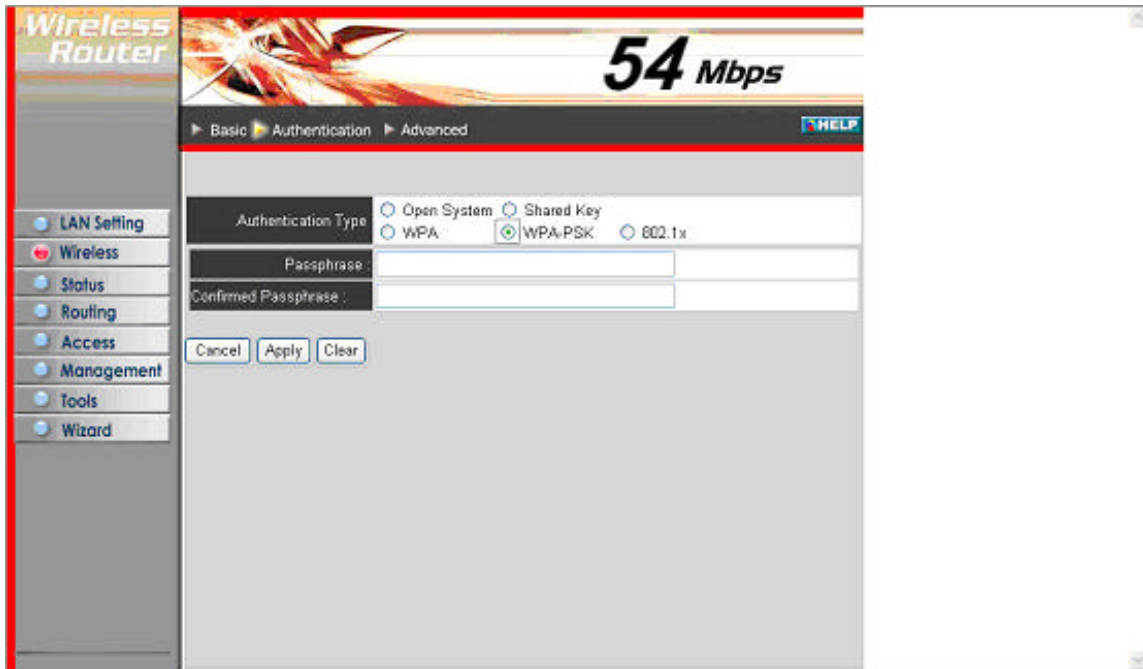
Wireless Router

54 Mbps

Basic Authentication Advanced

HELP

LAN Setting
Wireless
Status
Routing
Access
Management
Tools
Wizard

| Authentication Type | Open System Shared Key WPA WPA-PSK 802.1x |
|---|---|
| Passphrase : | |
| Confirmed Passphrase : | |

Cancel Apply Clear